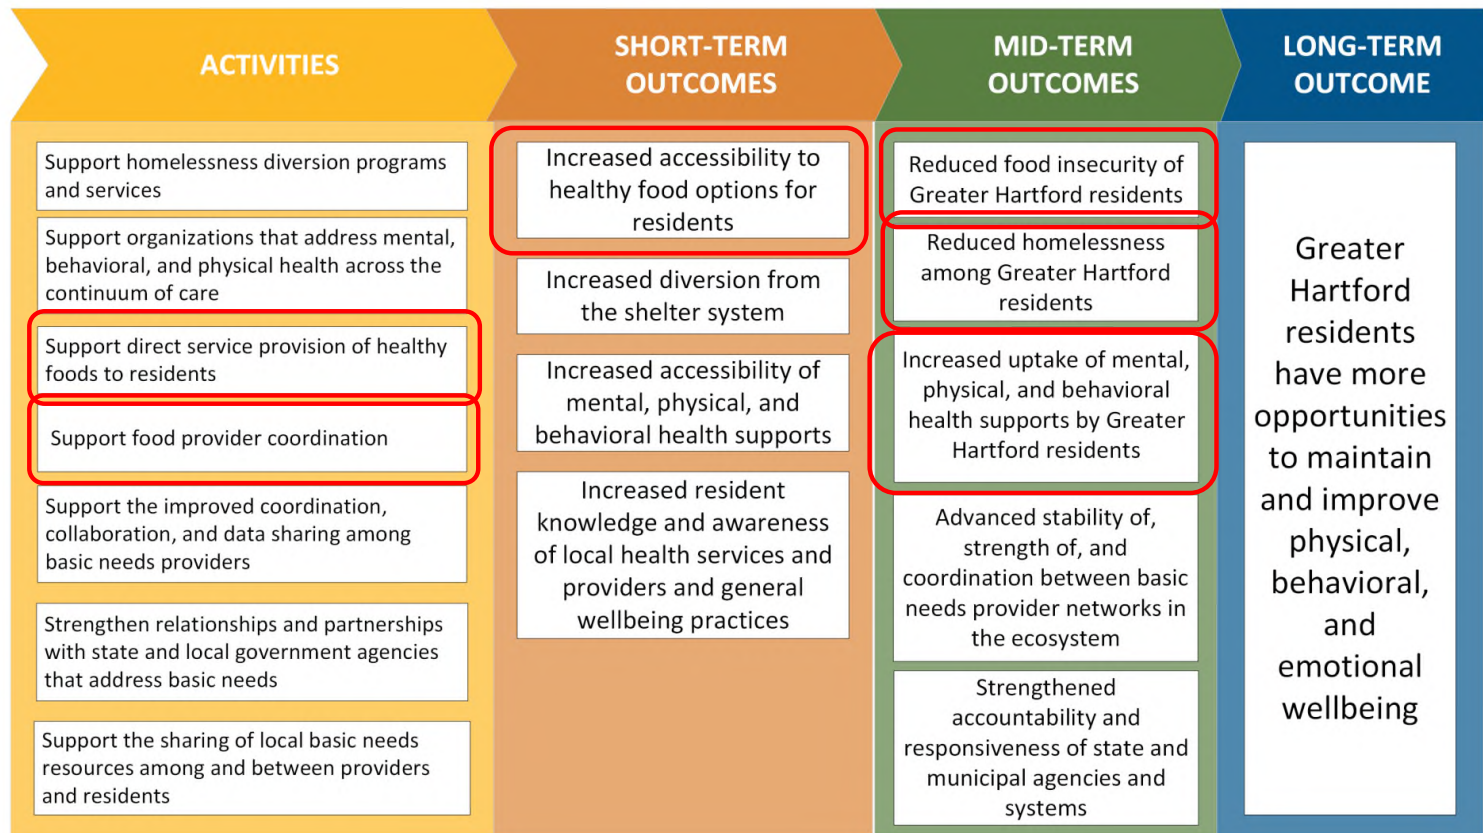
ACTIVITIES

Support homelessness diversion programs and services

Support organizations that address mental, behavioral, and physical health across the continuum of care

Support direct service provision of healthy foods to residents

Support food provider coordination

Support the improved coordination, collaboration, and data sharing among basic needs providers

Strengthen relationships and partnerships with state and local government agencies that address basic needs

Support the sharing of local basic needs resources among and between providers and residents

SHORT-TERM OUTCOMES

Increased accessibility to healthy food options for residents

Increased diversion from the shelter system

Increased accessibility of mental, physical, and behavioral health supports

Increased resident knowledge and awareness of local health services and providers and general wellbeing practices

MID-TERM OUTCOMES

Reduced food insecurity of Greater Hartford residents

Reduced homelessness among Greater Hartford residents

Increased uptake of mental, physical, and behavioral health supports by Greater Hartford residents

Advanced stability of, strength of, and coordination between basic needs provider networks in the ecosystem

Strengthened accountability and responsiveness of state and municipal agencies and systems

LONG-TERM OUTCOME

Greater Hartford residents have more opportunities to maintain and improve physical, behavioral, and emotional wellbeing